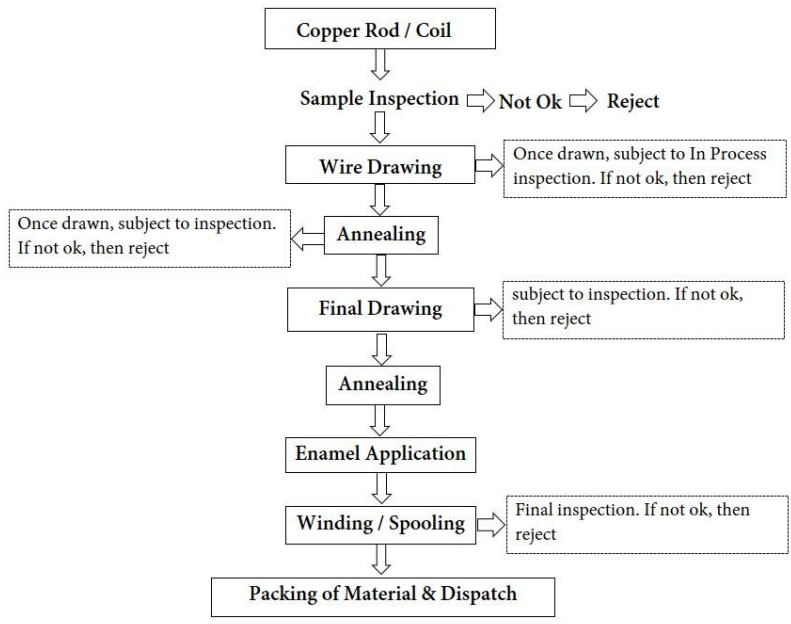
Copper Rod / Coil

Sample Inspection Not Ok Reject

Wire Drawing

Once drawn, subject to In Process inspection. If not ok, then reject

Once drawn, subject to inspection. If not ok, then reject

Annealing

Final Drawing

subject to inspection. If not ok, then reject

Annealing

Enamel Application

Winding / Spooling

Final inspection. If not ok, then reject

Packing of Material & Dispatch